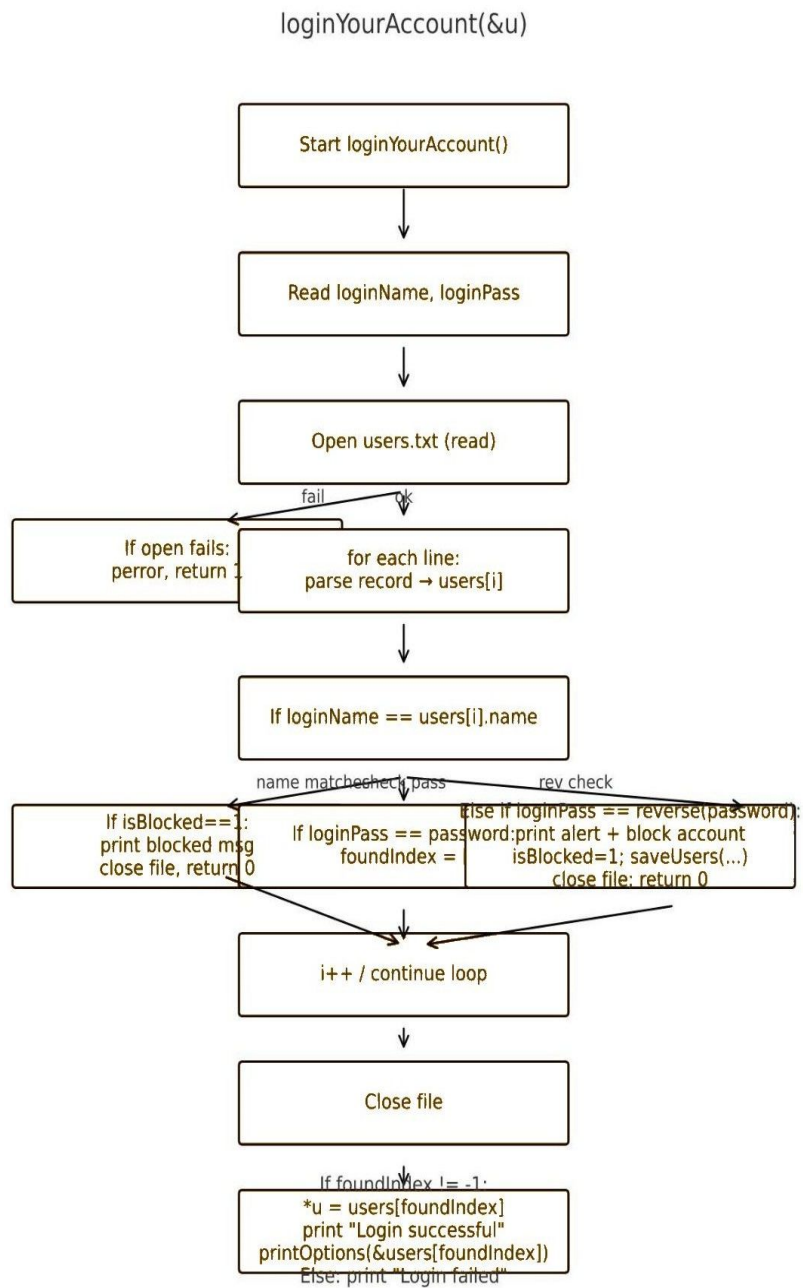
loginYourAccount(&u)

Start loginYourAccount()

Read loginName, loginPass

Open users.txt (read)

fail

ok

If open fails:
perror, return 1

for each line:
parse record → users[i]

If loginName == users[i].name

name matchcheck pass

rev check

If isBlocked==1:
print blocked msg
close file, return 0

If loginPass == password:
foundIndex = i

Else if loginPass == reverse(password):
print alert + block account
isBlocked=1; saveUsers(...)
close file; return 0

i++ / continue loop

Close file

If foundIndex != -1:

*u = users[foundIndex]
print "Login successful"
printOptions(&users[foundIndex])

Else: print "Login failed"